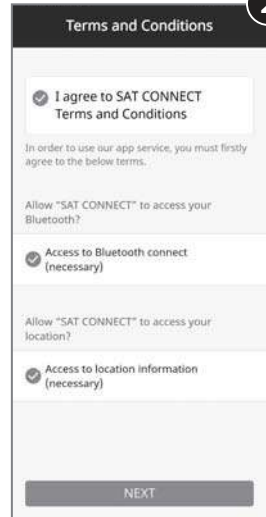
Terms and Conditions

I agree to SAT CONNECT Terms and Conditions

In order to use our app service, you must firstly agree to the below terms.

Allow "SAT CONNECT" to access your Bluetooth?

Access to Bluetooth connect (necessary)

Allow "SAT CONNECT" to access your location?

Access to location information (necessary)

NEXT